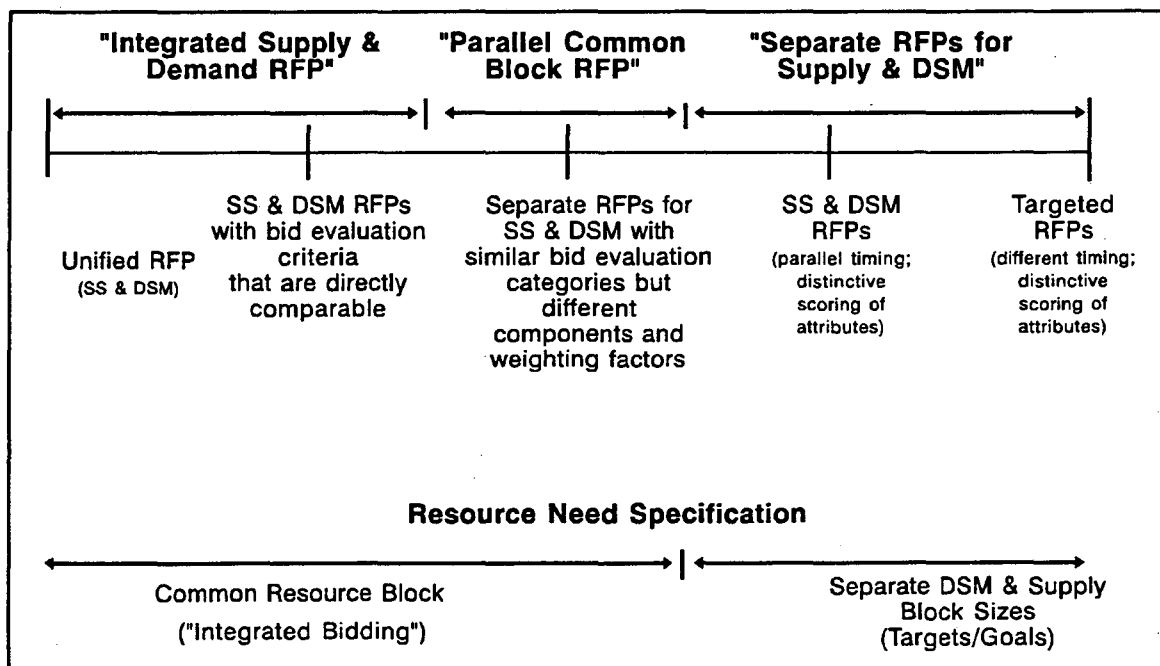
"Integrated Supply & Demand RFP"

"Parallel Common Block RFP"

"Separate RFPs for Supply & DSM"

Unified RFP (SS & DSM)

SS & DSM RFPs with bid evaluation criteria that are directly comparable

Separate RFPs for SS & DSM with similar bid evaluation categories but different components and weighting factors

SS & DSM RFPs (parallel timing; distinctive scoring of attributes)

Targeted RFPs (different timing; distinctive scoring of attributes)

Resource Need Specification

Common Resource Block ("Integrated Bidding")

Separate DSM & Supply Block Sizes (Targets/Goals)